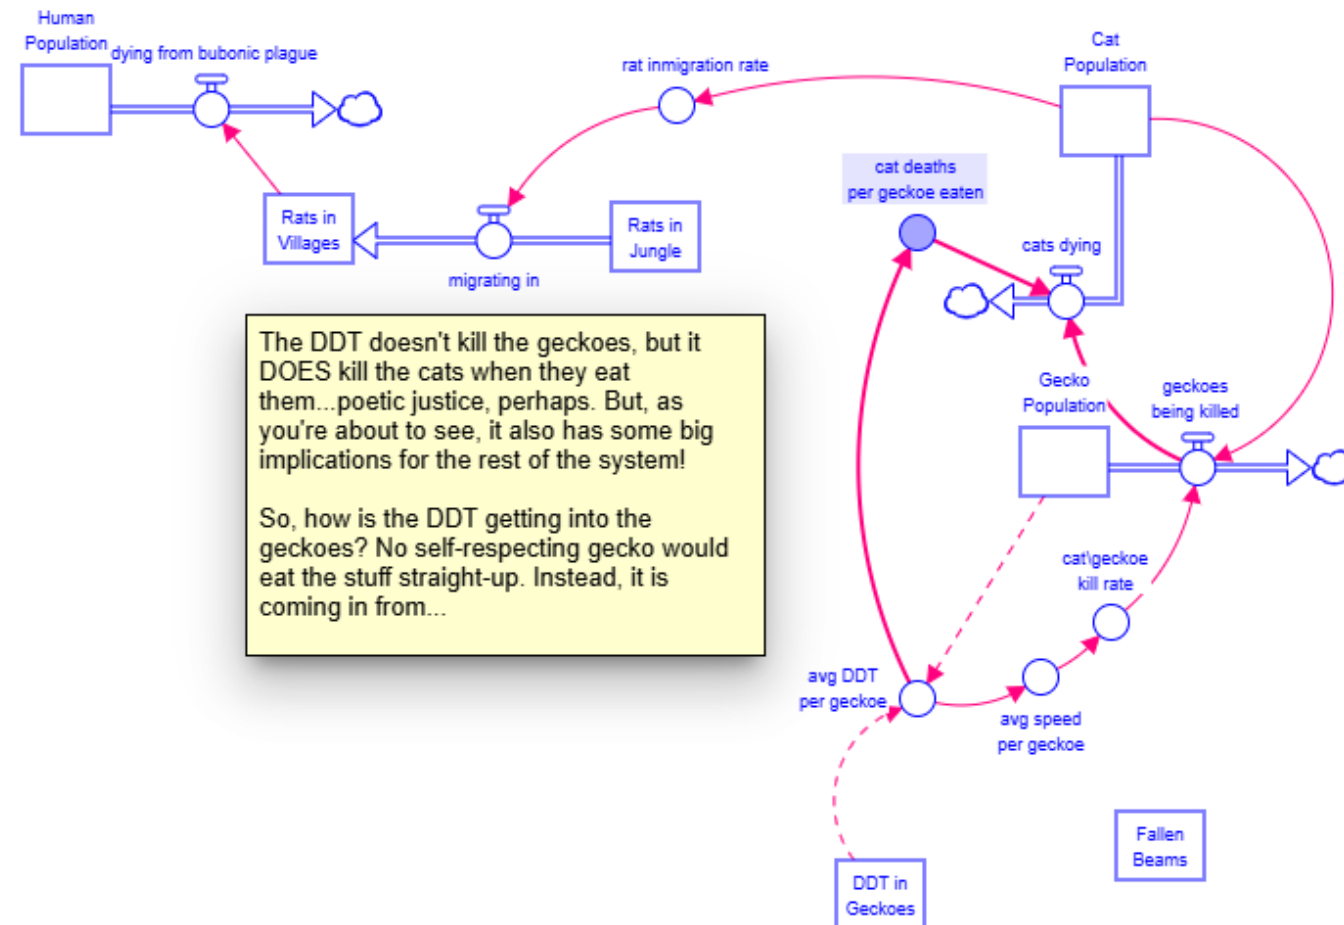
Human Population

dying from bubonic plague

rat inmigration rate

Cat Population

cat deaths per geckoe eaten

Rats in Villages

migrating in

Rats in Jungle

cats dying

The DDT doesn't kill the geckoes, but it DOES kill the cats when they eat them...poetic justice, perhaps. But, as you're about to see, it also has some big implications for the rest of the system!

So, how is the DDT getting into the geckoes? No self-respecting gecko would eat the stuff straight-up. Instead, it is coming in from...

Gecko Population

geckoes being killed

cat\geckoe kill rate

avg DDT per geckoe

avg speed per geckoe

Fallen Beams

DDT in Geckoes